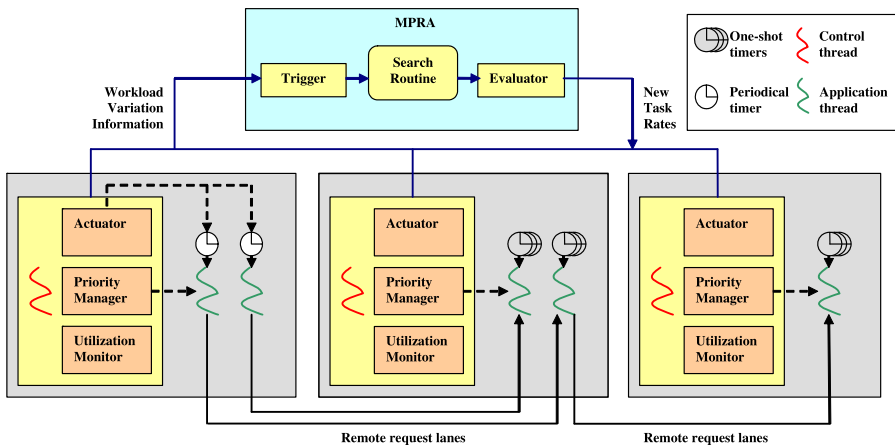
MPRA

Trigger

Search Routine

Evaluator

Workload Variation Information

New Task Rates

One-shot timers

Control thread

Periodical timer

Application thread

Actuator

Priority Manager

Utilization Monitor

Actuator

Priority Manager

Utilization Monitor

Actuator

Priority Manager

Utilization Monitor

Remote request lanes

Remote request lanes